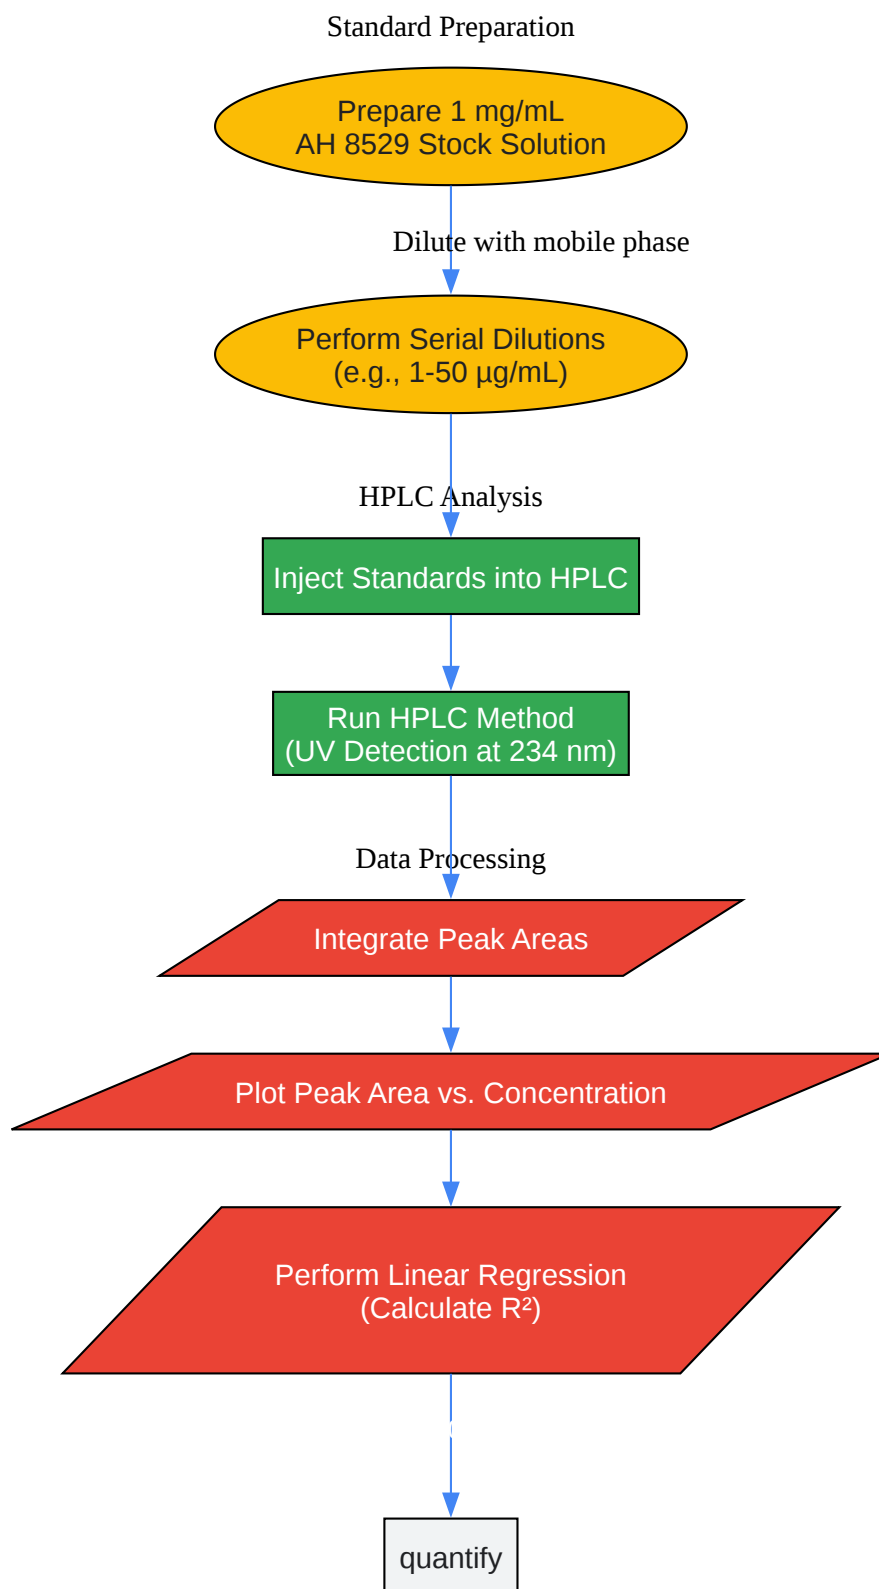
Standard Preparation

Prepare 1 mg/mL
AH 8529 Stock Solution

Dilute with mobile phase

Perform Serial Dilutions
(e.g., 1-50 µg/mL)

HPLC Analysis

Inject Standards into HPLC

Run HPLC Method
(UV Detection at 234 nm)

Data Processing

Integrate Peak Areas

Plot Peak Area vs. Concentration

Perform Linear Regression
(Calculate R²)

quantify